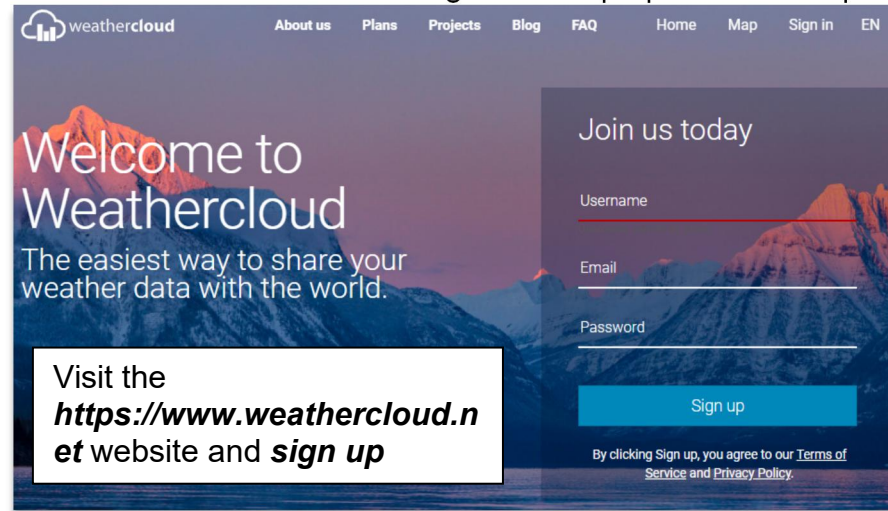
weathercloud About us Plans Projects Blog FAQ Home Map Sign in EN

Welcome to Weathercloud

The easiest way to share your weather data with the world.

Join us today

Username

Email

Password

Sign up

By clicking Sign up, you agree to our Terms of Service and Privacy Policy.

Visit the ***https://www.weathercloud.net*** website and ***sign up***